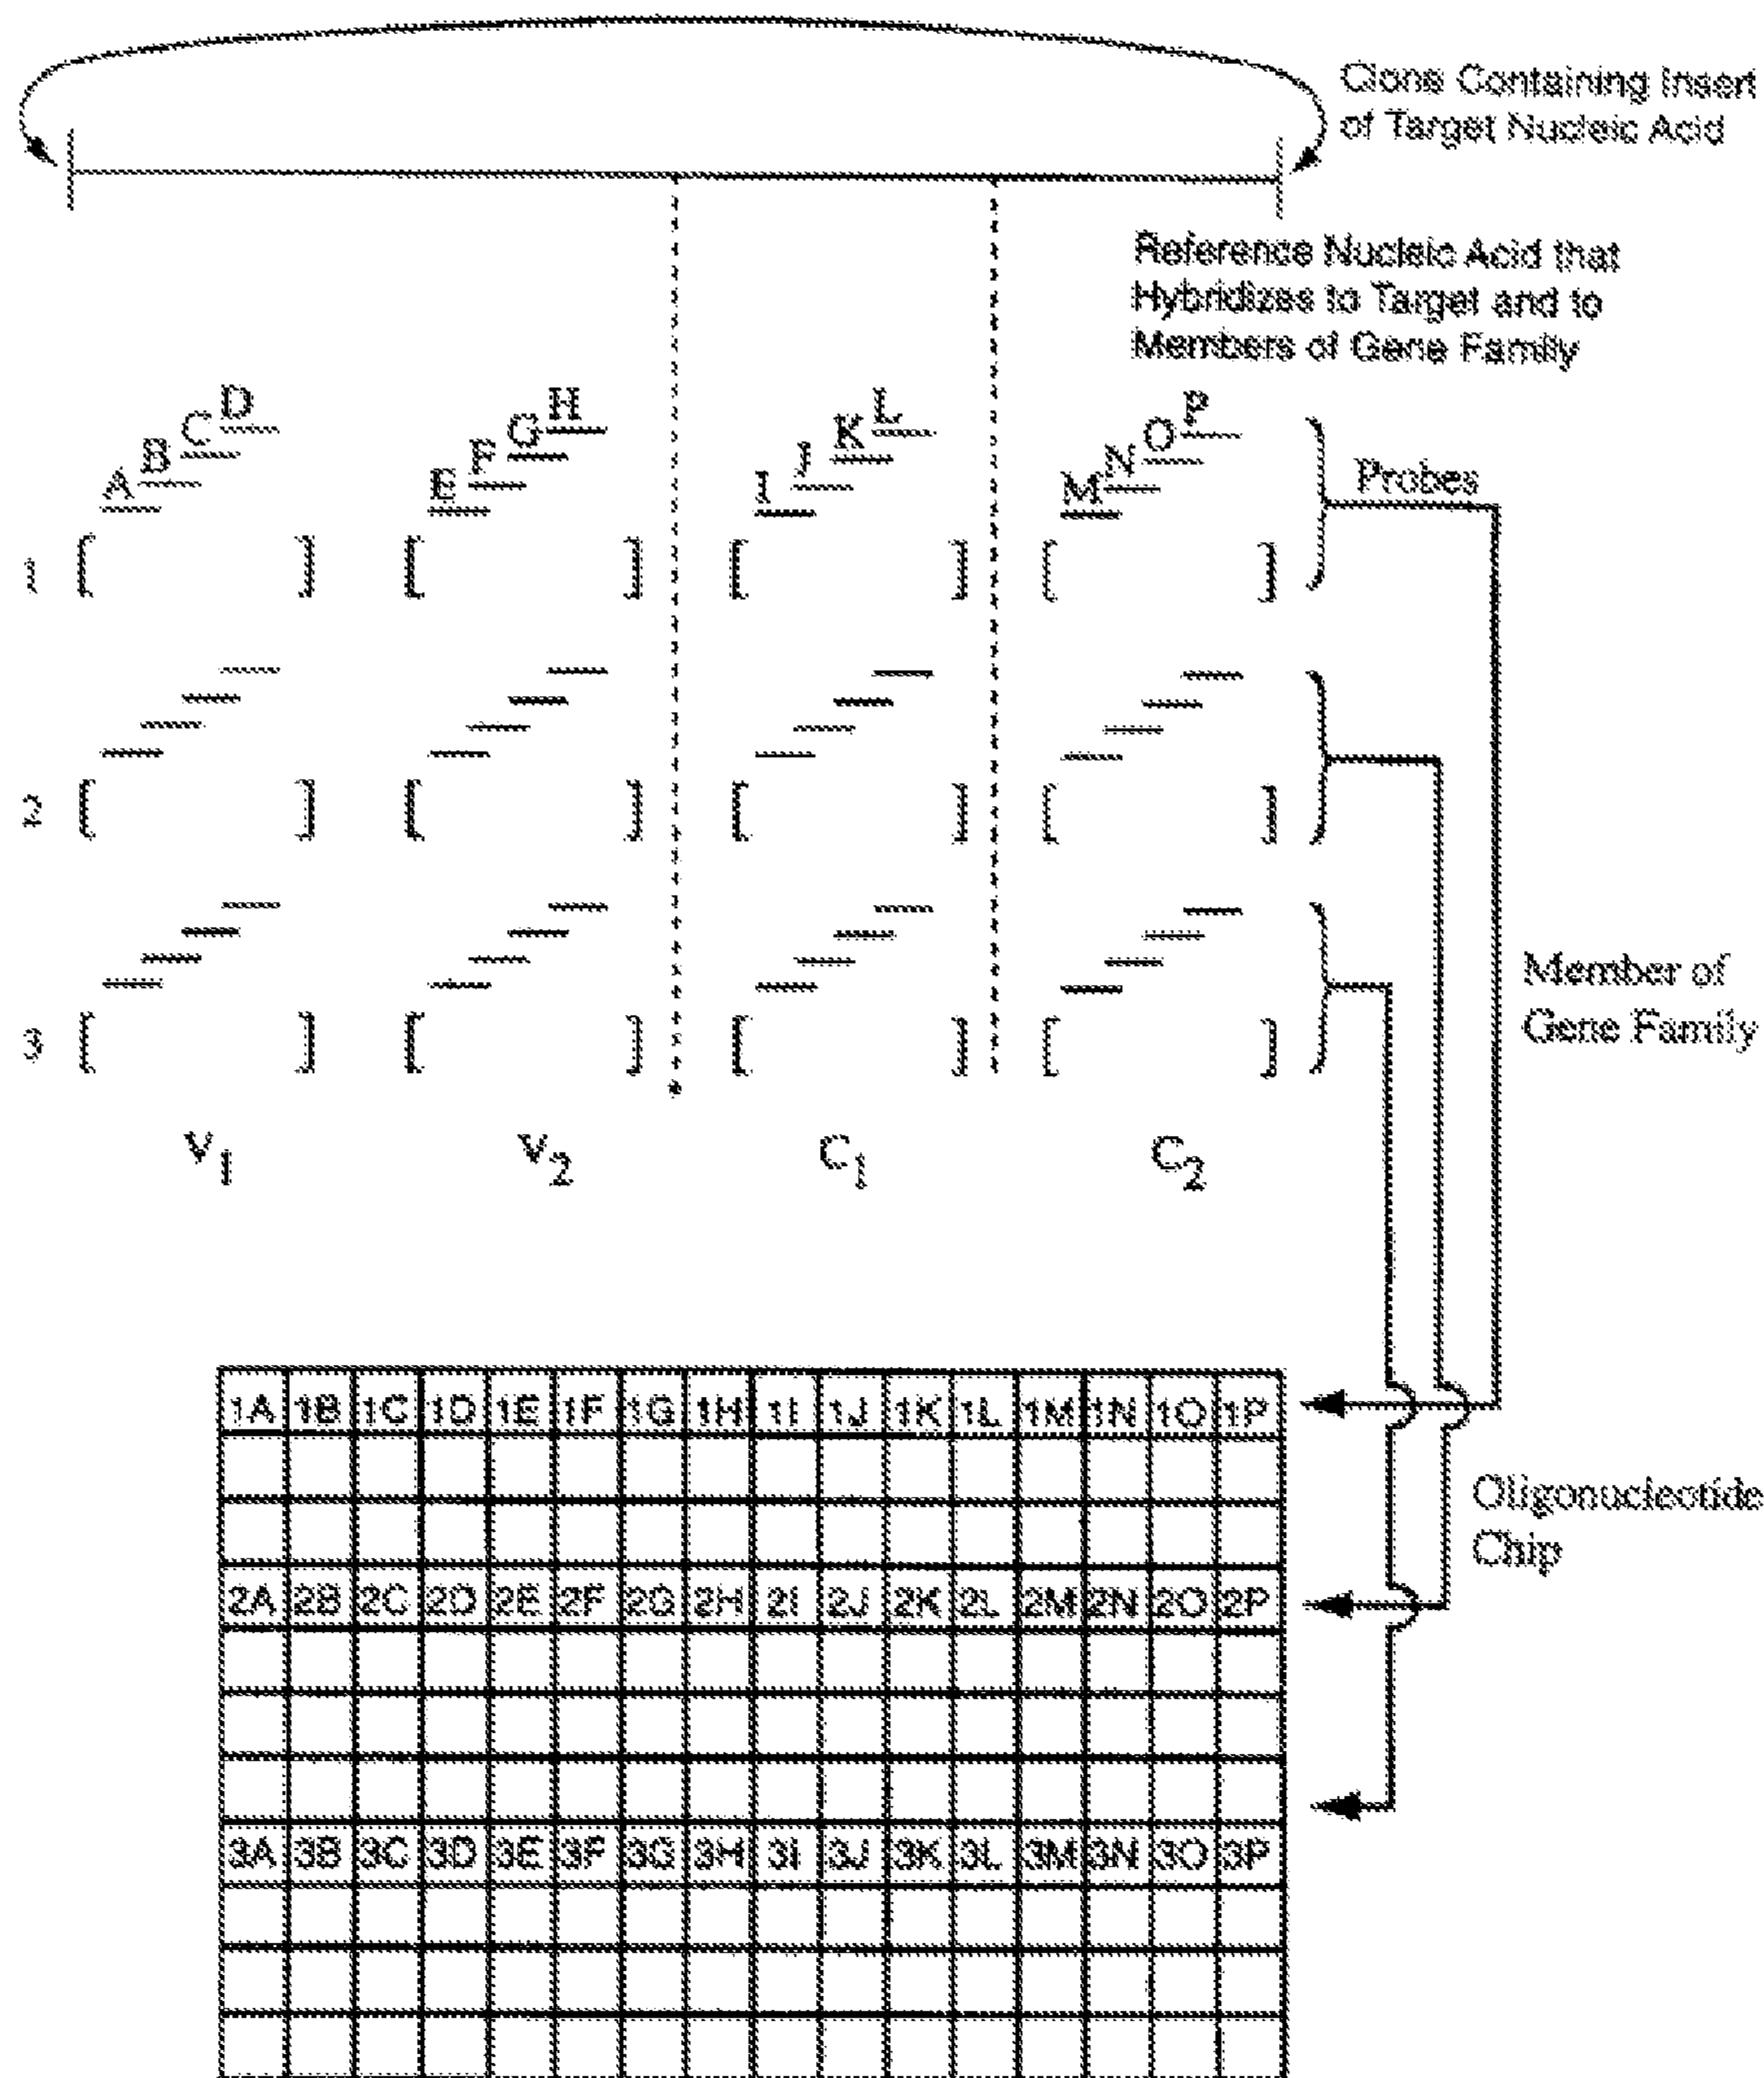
Clone Containing Insert of Target Nucleic Acid

Reference Nucleic Acid that Hybridizes to Target and to Members of Gene Family

A B C D

E F G H

I J K L

M N O P

Probes

1

2

3

$V_1$

$V_2$

$C_1$

$C_2$

Member of Gene Family

Oligonucleotide Chip

| 1A | 1B | 1C | 1D | 1E | 1F | 1G | 1H | 1I | 1J | 1K | 1L | 1M | 1N | 1O | 1P |
|---|---|---|---|---|---|---|---|---|---|---|---|---|---|---|---|
| | | | | | | | | | | | | | | | |
| | | | | | | | | | | | | | | | |
| 2A | 2B | 2C | 2D | 2E | 2F | 2G | 2H | 2I | 2J | 2K | 2L | 2M | 2N | 2O | 2P |
| | | | | | | | | | | | | | | | |
| | | | | | | | | | | | | | | | |
| | | | | | | | | | | | | | | | |
| 3A | 3B | 3C | 3D | 3E | 3F | 3G | 3H | 3I | 3J | 3K | 3L | 3M | 3N | 3O | 3P |
| | | | | | | | | | | | | | | | |
| | | | | | | | | | | | | | | | |
| | | | | | | | | | | | | | | | |